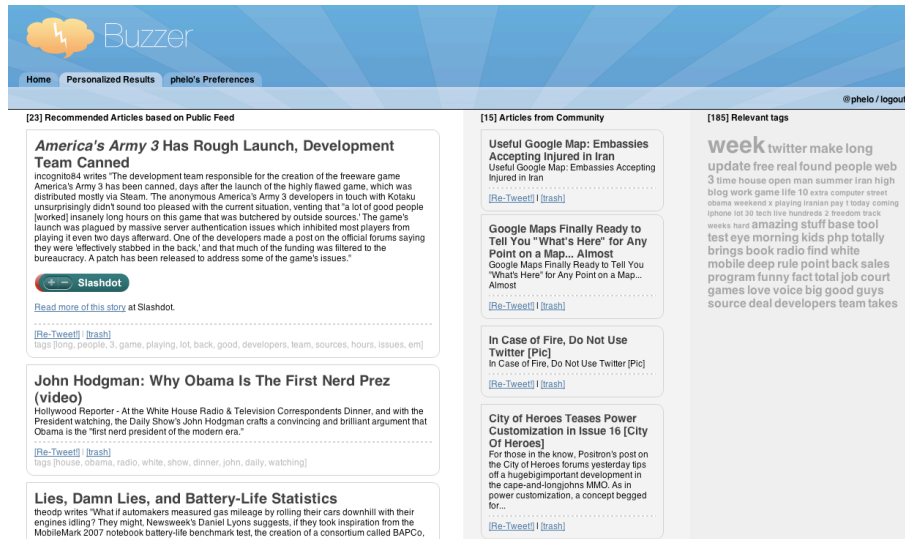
Buzzer

Home | Personalized Results | phelo's Preferences

@phelo / logout

[23] Recommended Articles based on Public Feed

America's Army 3 Has Rough Launch, Development Team Canned

incognito84 writes "The development team responsible for the creation of the freeware game America's Army 3 has been canned, days after the launch of the highly flawed game, which was distributed mostly via Steam. The anonymous America's Army 3 developers in touch with Kotaku unsurprisingly didn't sound too pleased with the current situation, venting that "a lot of good people [worked] insanely long hours on this game that was butchered by outside sources.' The game's launch was plagued by massive server authentication issues which inhibited most players from playing it even two days afterward. One of the developers made a post on the official forums saying they were 'effectively stabbed in the back,' and that much of the funding was filtered to the bureaucracy. A patch has been released to address some of the game's issues."

+ – Slashdot

Read more of this story at Slashdot.

[Re-Tweet!] | [trash]
tags [long, people, 3, game, playing, lot, back, good, developers, team, sources, hours, issues, em]

John Hodgman: Why Obama Is The First Nerd Prez (video)

Hollywood Reporter - At the White House Radio & Television Correspondents Dinner, and with the President watching, the Daily Show's John Hodgman crafts a convincing and brilliant argument that Obama is the "first nerd president of the modern era."

[Re-Tweet!] | [trash]
tags [house, obama, radio, white, show, dinner, john, daily, watching]

Lies, Damn Lies, and Battery-Life Statistics

theodp writes "What if automakers measured gas mileage by rolling their cars downhill with their engines idling? They might, Newsweek's Daniel Lyons suggests, if they took inspiration from the MobileMark 2007 notebook battery-life benchmark test, the creation of a consortium called BAPCo,

[15] Articles from Community

Useful Google Map: Embassies Accepting Injured in Iran
Useful Google Map: Embassies Accepting Injured in Iran
[Re-Tweet!] | [trash]

Google Maps Finally Ready to Tell You "What's Here" for Any Point on a Map... Almost
Google Maps Finally Ready to Tell You "What's Here" for Any Point on a Map... Almost
[Re-Tweet!] | [trash]

In Case of Fire, Do Not Use Twitter [Pic]
In Case of Fire, Do Not Use Twitter [Pic]
[Re-Tweet!] | [trash]

City of Heroes Teases Power Customization in Issue 16 [City Of Heroes]
For those in the know, Positron's post on the City of Heroes forums yesterday tips off a hugebigimportant development in the cape-and-longjohns MMO. As in power customization, a concept begged for...
[Re-Tweet!] | [trash]

[185] Relevant tags

week twitter make long update free real found people web 3 time house open man summer iran high blog work game life 10 extra computer street obama weekend x playing iranian pay 1 today coming iphone lot 30 tech live hundreds 2 freedom track weeks hard amazing stuff base tool test eye morning kids php totally brings book radio find white mobile deep rule point back sales program funny fact total job court games love voice big good guys source deal developers team takes